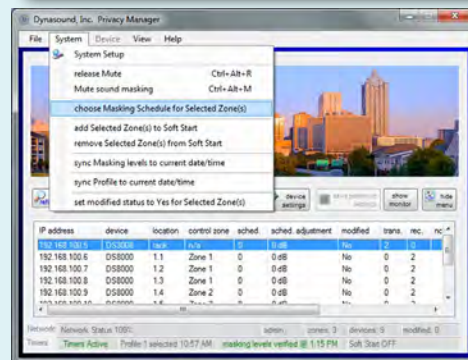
Dynasound, Inc. Privacy Manager

File System Device View Help

System Setup

release Mute Ctrl+Alt+R

Mute sound masking Ctrl+Alt+M

choose Masking Schedule for Selected Zone(s)

add Selected Zone(s) to Soft Start

remove Selected Zone(s) from Soft Start

sync Masking levels to current date/time

sync Profile to current date/time

set modified status to Yes for Selected Zone(s)

device settings

show monitor

hide menu

| IP address | device | location | control zone | sched. | sched. adjustment | modified | trans. | rec. | nc |
|---|---|---|---|---|---|---|---|---|---|
| 192.168.100.5 | DS3000 | rack | n/a | 0 | 0 dB | No | 2 | 0 | |
| 192.168.100.6 | DS8000 | 1.1 | Zone 1 | 0 | 0 dB | No | 0 | 2 | |
| 192.168.100.7 | DS8000 | 1.2 | Zone 1 | 0 | 0 dB | No | 0 | 2 | |
| 192.168.100.8 | DS8000 | 1.3 | Zone 1 | 0 | 0 dB | No | 0 | 2 | |
| 192.168.100.9 | DS8000 | 1.4 | Zone 2 | 0 | 0 dB | No | 0 | 2 | |
| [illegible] | DS8000 | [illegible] | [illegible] | 0 | 0 dB | No | 0 | 2 | |

Network: Network Status 100% admin zones: 3 devices: 5 modified: 0

Timers: Timers Active Profile 1 selected 10:57 AM masking levels verified @ 1:15 PM Soft Start OFF